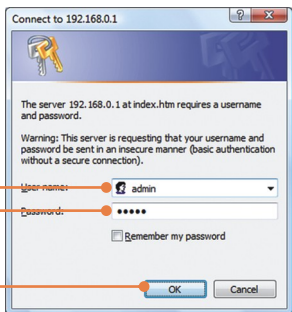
Connect to 192.168.0.1

?

X

The server 192.168.0.1 at index.htm requires a username and password.

Warning: This server is requesting that your username and password be sent in an insecure manner (basic authentication without a secure connection).

User name:

admin

Password:

•••••

Remember my password

OK

Cancel